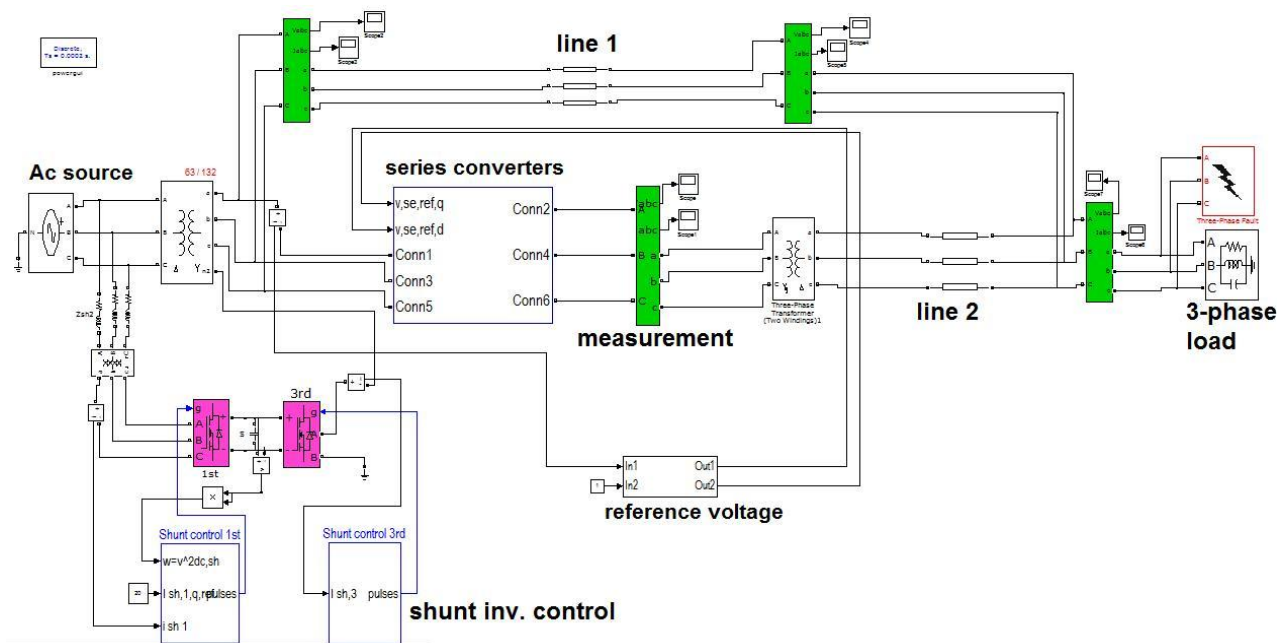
Discrete, Ts = 0.0002 s.
powergui

line 1

Ac source

63 / 132

series converters

v,se,ref,q
v,se,ref,d
Conn1
Conn3
Conn5
Conn2
Conn4
Conn6

measurement

Three-Phase Transformer (Two Windings)1

line 2

Three-Phase Fault

3-phase load

Zsh2

3rd

1st

reference voltage
In1
In2
Out1
Out2

Shunt control 1st
w=v^2dc,sh
I sh,1,q,ref
pulses
I sh 1

Shunt control 3rd
I sh,3
pulses

shunt inv. control